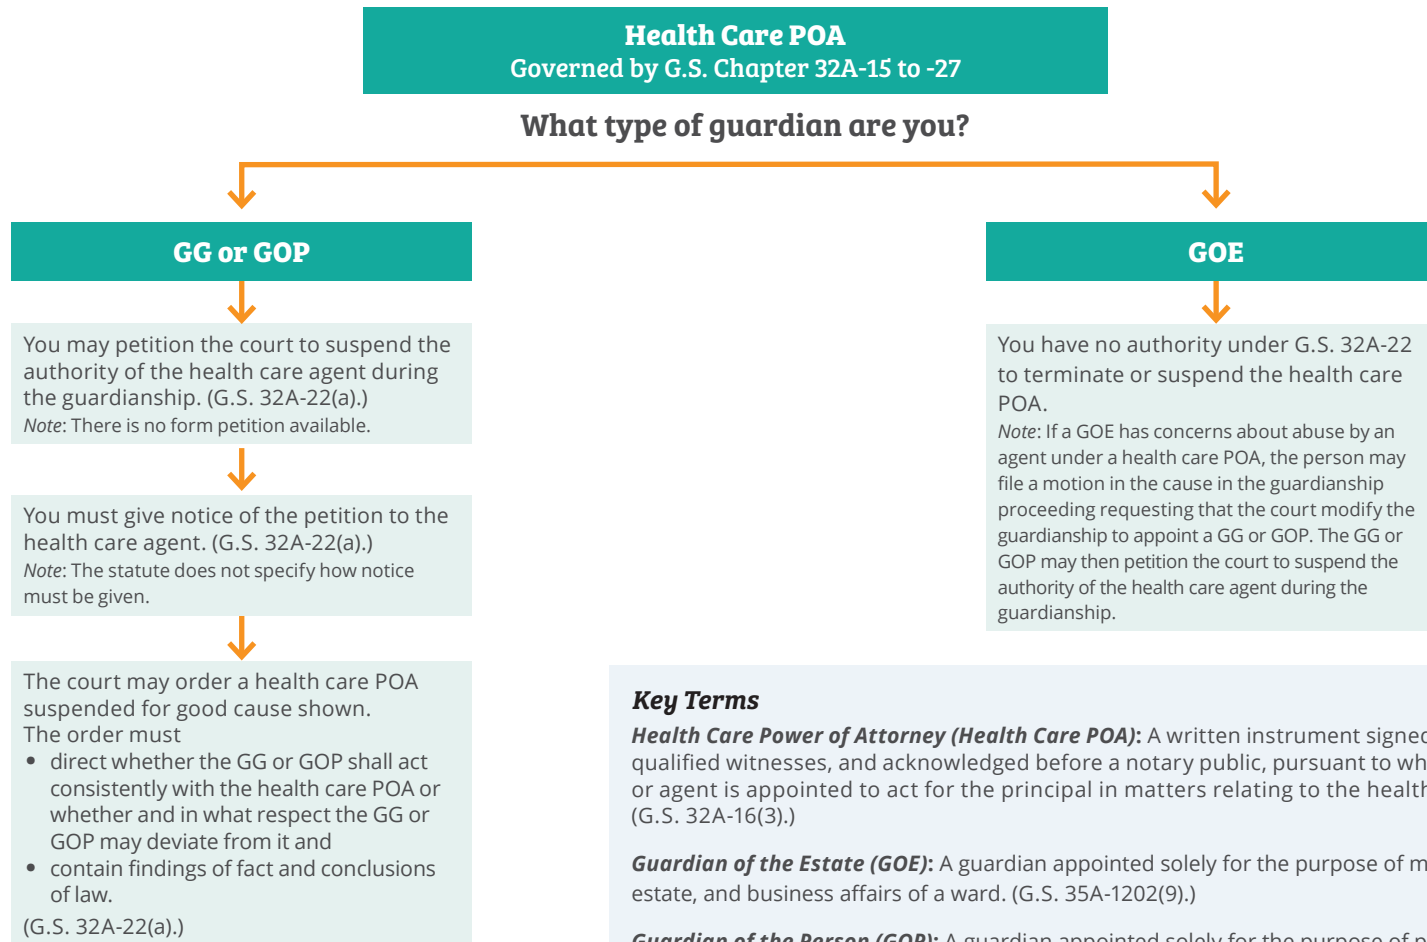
Health Care POA
Governed by G.S. Chapter 32A-15 to -27

What type of guardian are you?

GG or GOP

You may petition the court to suspend the authority of the health care agent during the guardianship. (G.S. 32A-22(a).)
Note: There is no form petition available.

You must give notice of the petition to the health care agent. (G.S. 32A-22(a).)
Note: The statute does not specify how notice must be given.

The court may order a health care POA suspended for good cause shown.
The order must
• direct whether the GG or GOP shall act consistently with the health care POA or whether and in what respect the GG or GOP may deviate from it and
• contain findings of fact and conclusions of law.
(G.S. 32A-22(a).)

GOE

You have no authority under G.S. 32A-22 to terminate or suspend the health care POA.
Note: If a GOE has concerns about abuse by an agent under a health care POA, the person may file a motion in the cause in the guardianship proceeding requesting that the court modify the guardianship to appoint a GG or GOP. The GG or GOP may then petition the court to suspend the authority of the health care agent during the guardianship.

Key Terms
Health Care Power of Attorney (Health Care POA): A written instrument signe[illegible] qualified witnesses, and acknowledged before a notary public, pursuant to wh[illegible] or agent is appointed to act for the principal in matters relating to the health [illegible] (G.S. 32A-16(3).)

Guardian of the Estate (GOE): A guardian appointed solely for the purpose of m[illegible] estate, and business affairs of a ward. (G.S. 35A-1202(9).)

Guardian of the Person (GOP): A guardian appointed solely for the purpose of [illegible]